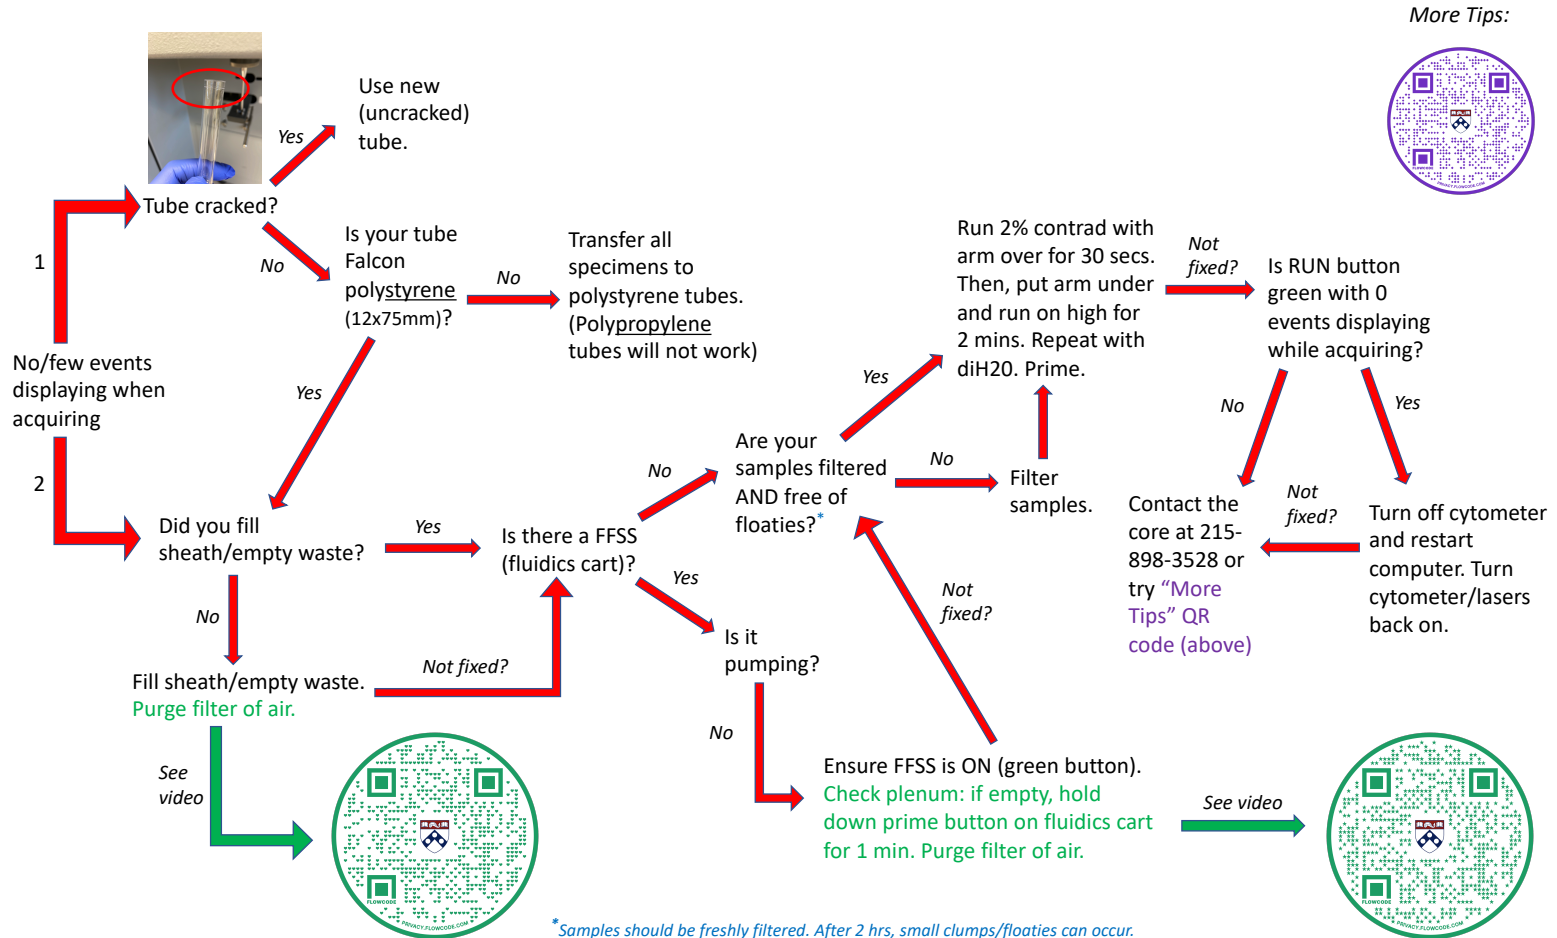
More Tips:

PRIVACY.FLOWCODE.COM

No/few events displaying when acquiring

1

Tube cracked?

Yes

Use new (uncracked) tube.

No

Is your tube Falcon polystyrene (12x75mm)?

No

Transfer all specimens to polystyrene tubes. (Polypropylene tubes will not work)

Yes

2

Did you fill sheath/empty waste?

Yes

Is there a FFSS (fluidics cart)?

No

Are your samples filtered AND free of floaties?*

Yes

Run 2% contrad with arm over for 30 secs. Then, put arm under and run on high for 2 mins. Repeat with diH20. Prime.

Not fixed?

Is RUN button green with 0 events displaying while acquiring?

No

Yes

No

Filter samples.

Contact the core at 215-898-3528 or try "More Tips" QR code (above)

Not fixed?

Turn off cytometer and restart computer. Turn cytometer/lasers back on.

No

Fill sheath/empty waste. Purge filter of air.

Not fixed?

Yes

Is it pumping?

Not fixed?

No

Ensure FFSS is ON (green button). Check plenum: if empty, hold down prime button on fluidics cart for 1 min. Purge filter of air.

See video

See video

FLOWCODE

PRIVACY.FLOWCODE.COM

FLOWCODE

PRIVACY.FLOWCODE.COM

*Samples should be freshly filtered. After 2 hrs, small clumps/floaties can occur.